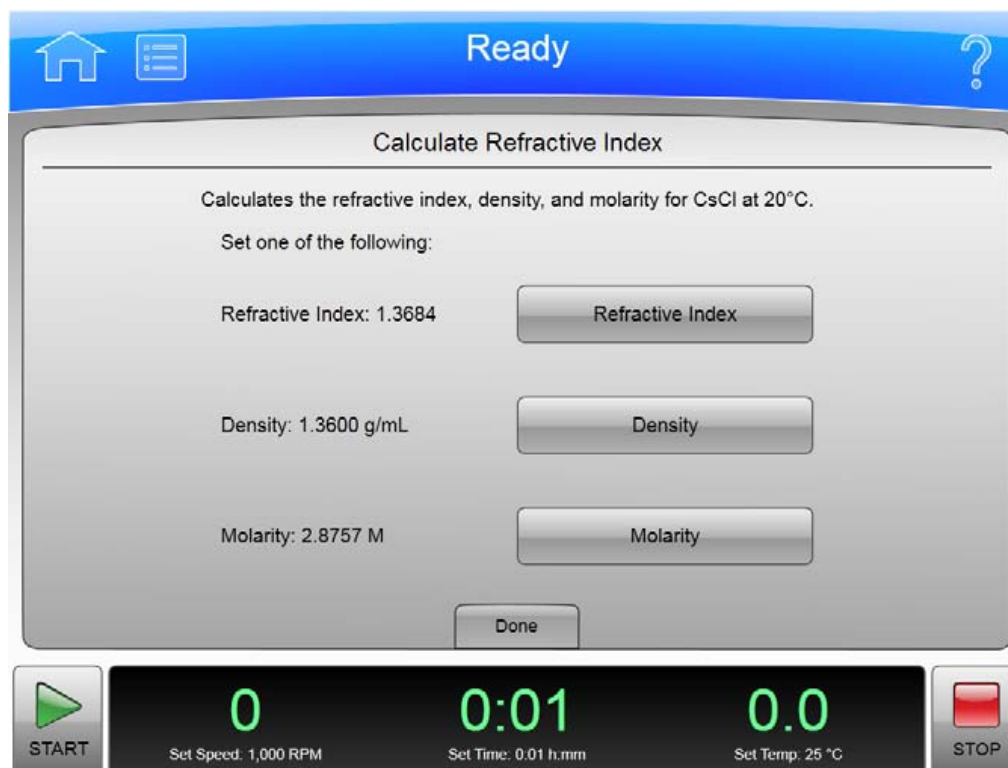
Ready

?

Calculate Refractive Index

Calculates the refractive index, density, and molarity for CsCl at 20°C.

Set one of the following:

Refractive Index: 1.3684

Refractive Index

Density: 1.3600 g/mL

Density

Molarity: 2.8757 M

Molarity

Done

START

0

Set Speed: 1,000 RPM

0:01

Set Time: 0.01 h.mm

0.0

Set Temp: 25 °C

STOP